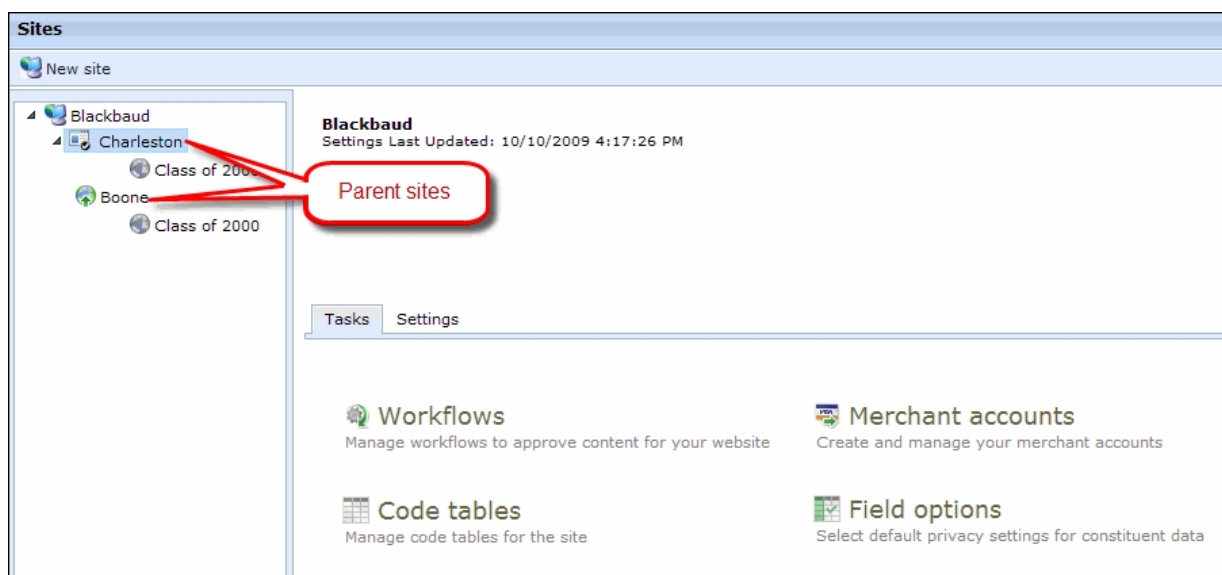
Sites

New site

Blackbaud
Charleston
Class of 2000
Boone
Class of 2000

Parent sites

Blackbaud
Settings Last Updated: 10/10/2009 4:17:26 PM

Tasks
Settings

Workflows
Manage workflows to approve content for your website

Merchant accounts
Create and manage your merchant accounts

Code tables
Manage code tables for the site

Field options
Select default privacy settings for constituent data